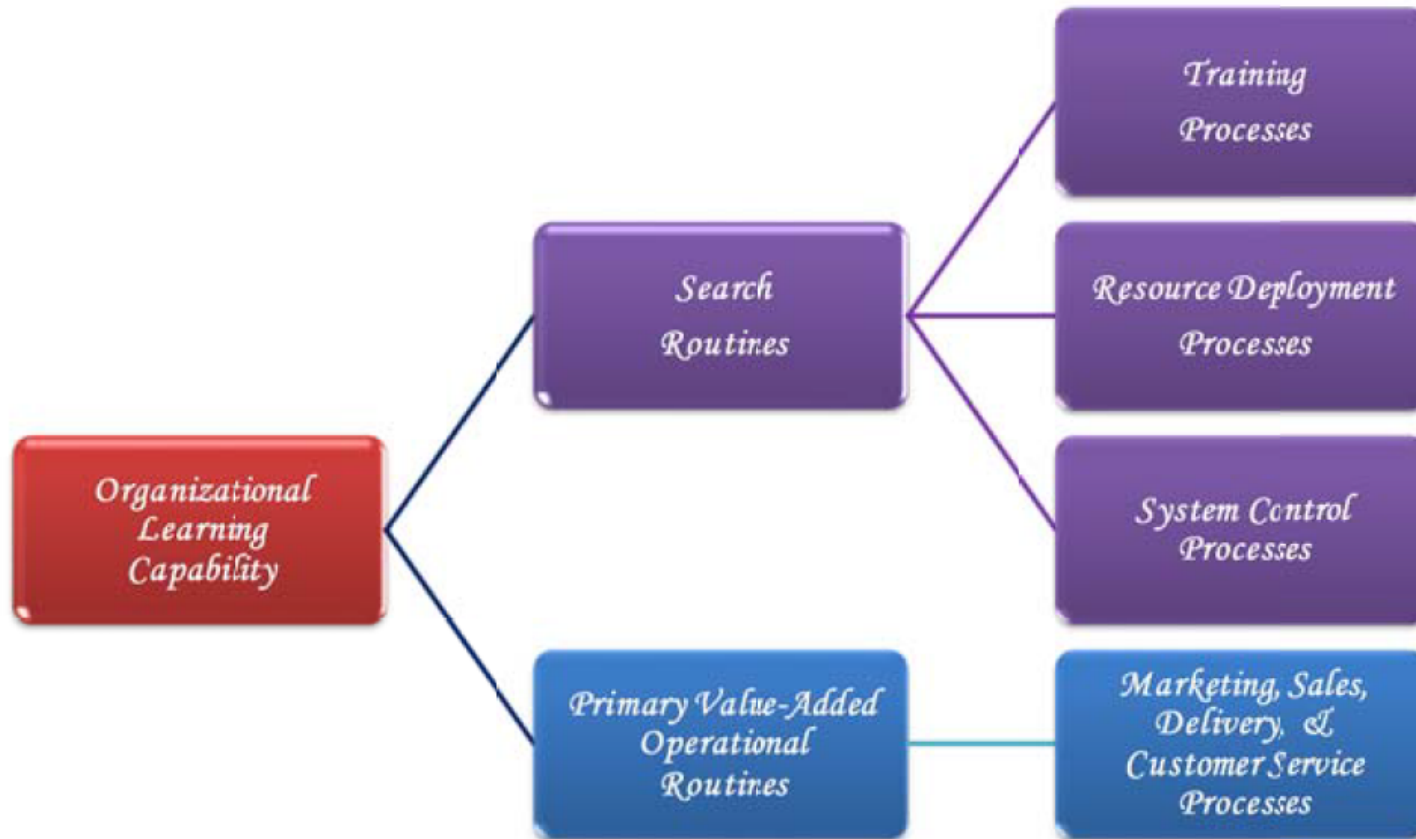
Organizational Learning Capability

Search Routines

Training Processes

Resource Deployment Processes

System Control Processes

Primary Value-Added Operational Routines

Marketing, Sales, Delivery, & Customer Service Processes